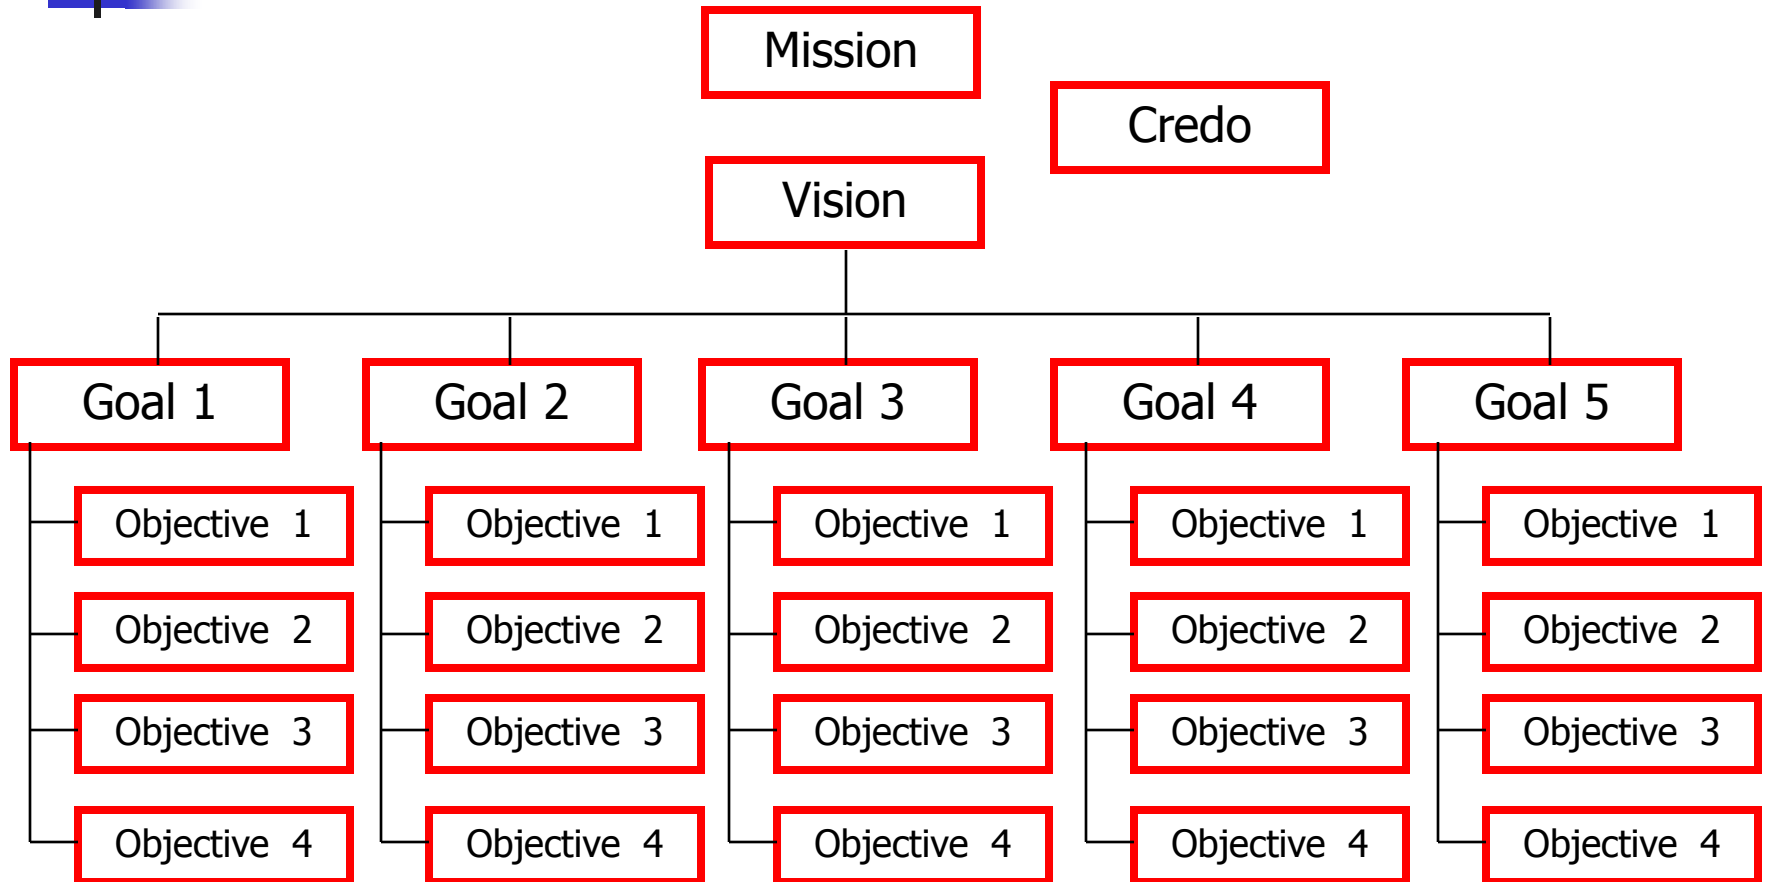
Mission

Credo

Vision

Goal 1

Objective 1

Objective 2

Objective 3

Objective 4

Goal 2

Objective 1

Objective 2

Objective 3

Objective 4

Goal 3

Objective 1

Objective 2

Objective 3

Objective 4

Goal 4

Objective 1

Objective 2

Objective 3

Objective 4

Goal 5

Objective 1

Objective 2

Objective 3

Objective 4